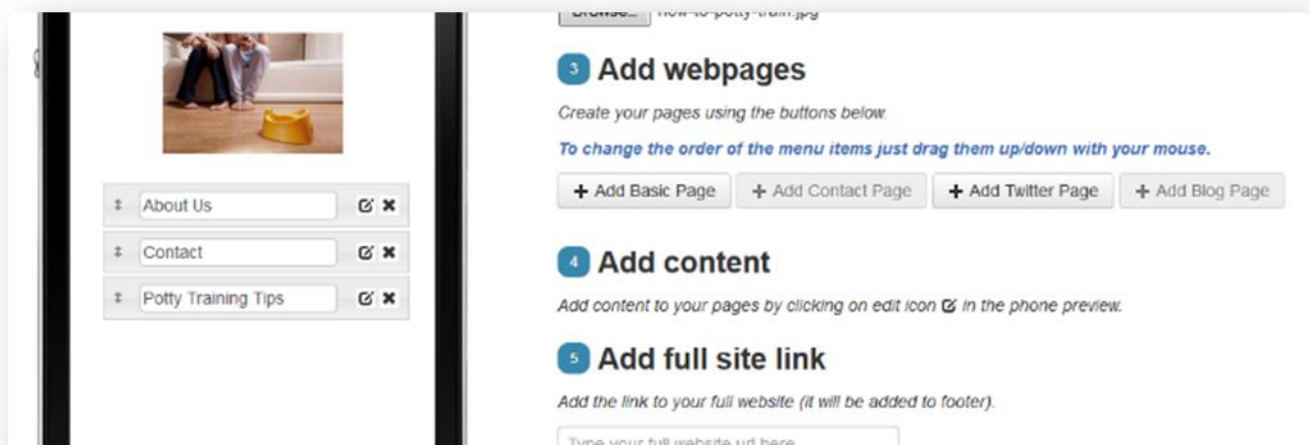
About Us

Contact

Potty Training Tips

Browse... how-to-potty-train.jpg

3 Add webpages

Create your pages using the buttons below.

To change the order of the menu items just drag them up/down with your mouse.

+ Add Basic Page + Add Contact Page + Add Twitter Page + Add Blog Page

4 Add content

Add content to your pages by clicking on edit icon in the phone preview.

5 Add full site link

Add the link to your full website (it will be added to footer).

Type your full website url here